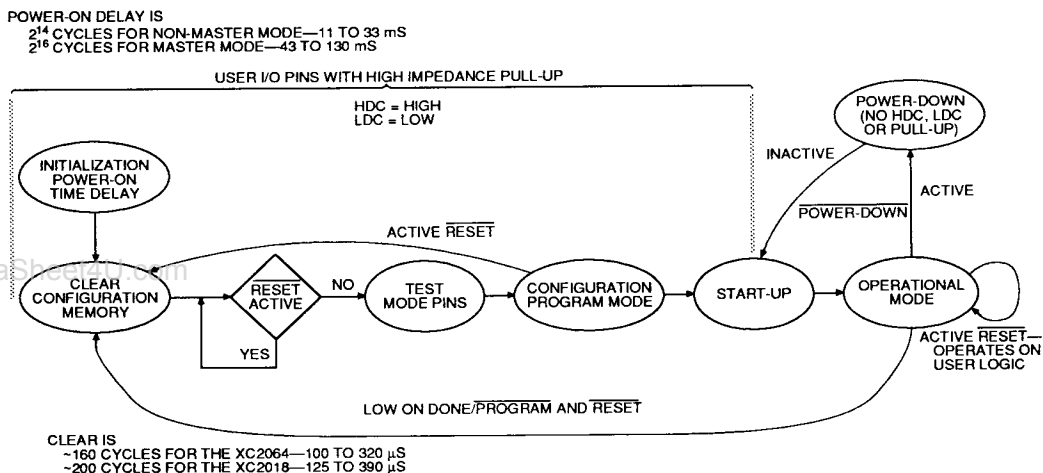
POWER-ON DELAY IS
$2^{14}$ CYCLES FOR NON-MASTER MODE—11 TO 33 mS
$2^{16}$ CYCLES FOR MASTER MODE—43 TO 130 mS

USER I/O PINS WITH HIGH IMPEDANCE PULL-UP

HDC = HIGH
LDC = LOW

POWER-DOWN (NO HDC, LDC OR PULL-UP)

INACTIVE

ACTIVE

$\overline{\text{POWER-DOWN}}$

INITIALIZATION POWER-ON TIME DELAY

ACTIVE $\overline{\text{RESET}}$

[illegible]Sheet4U.com

CLEAR CONFIGURATION MEMORY

$\overline{\text{RESET}}$ ACTIVE

NO

YES

TEST MODE PINS

CONFIGURATION PROGRAM MODE

START-UP

OPERATIONAL MODE

ACTIVE $\overline{\text{RESET}}$— OPERATES ON USER LOGIC

LOW ON DONE/$\overline{\text{PROGRAM}}$ AND $\overline{\text{RESET}}$

CLEAR IS
~160 CYCLES FOR THE XC2064—100 TO 320 µS
~200 CYCLES FOR THE XC2018—125 TO 390 µS